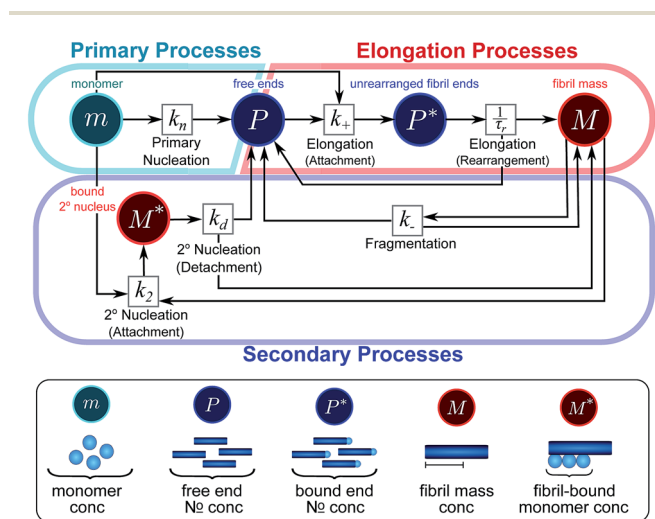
Primary Processes

Elongation Processes

monomer

$m$

$k_n$

Primary Nucleation

free ends

$P$

$k_+$

Elongation (Attachment)

unrearranged fibril ends

$P^*$

$\frac{1}{\tau_r}$

Elongation (Rearrangement)

fibril mass

$M$

bound 2° nucleus

$M^*$

$k_d$

2° Nucleation (Detachment)

$k_-$

Fragmentation

$k_2$

2° Nucleation (Attachment)

Secondary Processes

$m$

monomer conc

$P$

free end № conc

$P^*$

bound end № conc

$M$

fibril mass conc

$M^*$

fibril-bound monomer conc